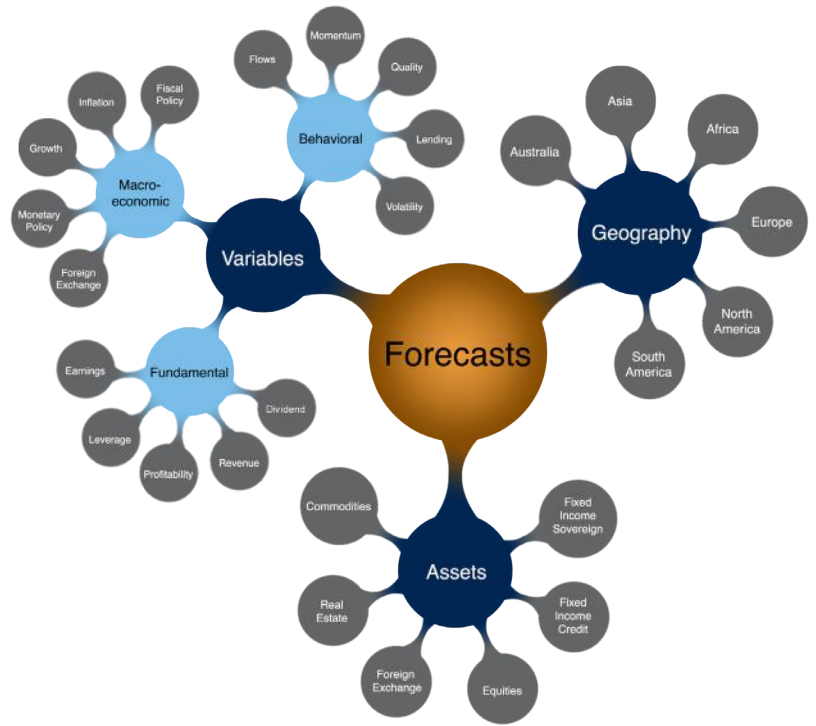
Forecasts

Variables

Macro-economic
Inflation
Fiscal Policy
Growth
Monetary Policy
Foreign Exchange

Behavioral
Flows
Momentum
Quality
Lending
Volatility

Fundamental
Earnings
Leverage
Profitability
Revenue
Dividend

Geography
Australia
Asia
Africa
Europe
North America
South America

Assets
Commodities
Fixed Income Sovereign
Real Estate
Fixed Income Credit
Foreign Exchange
Equities